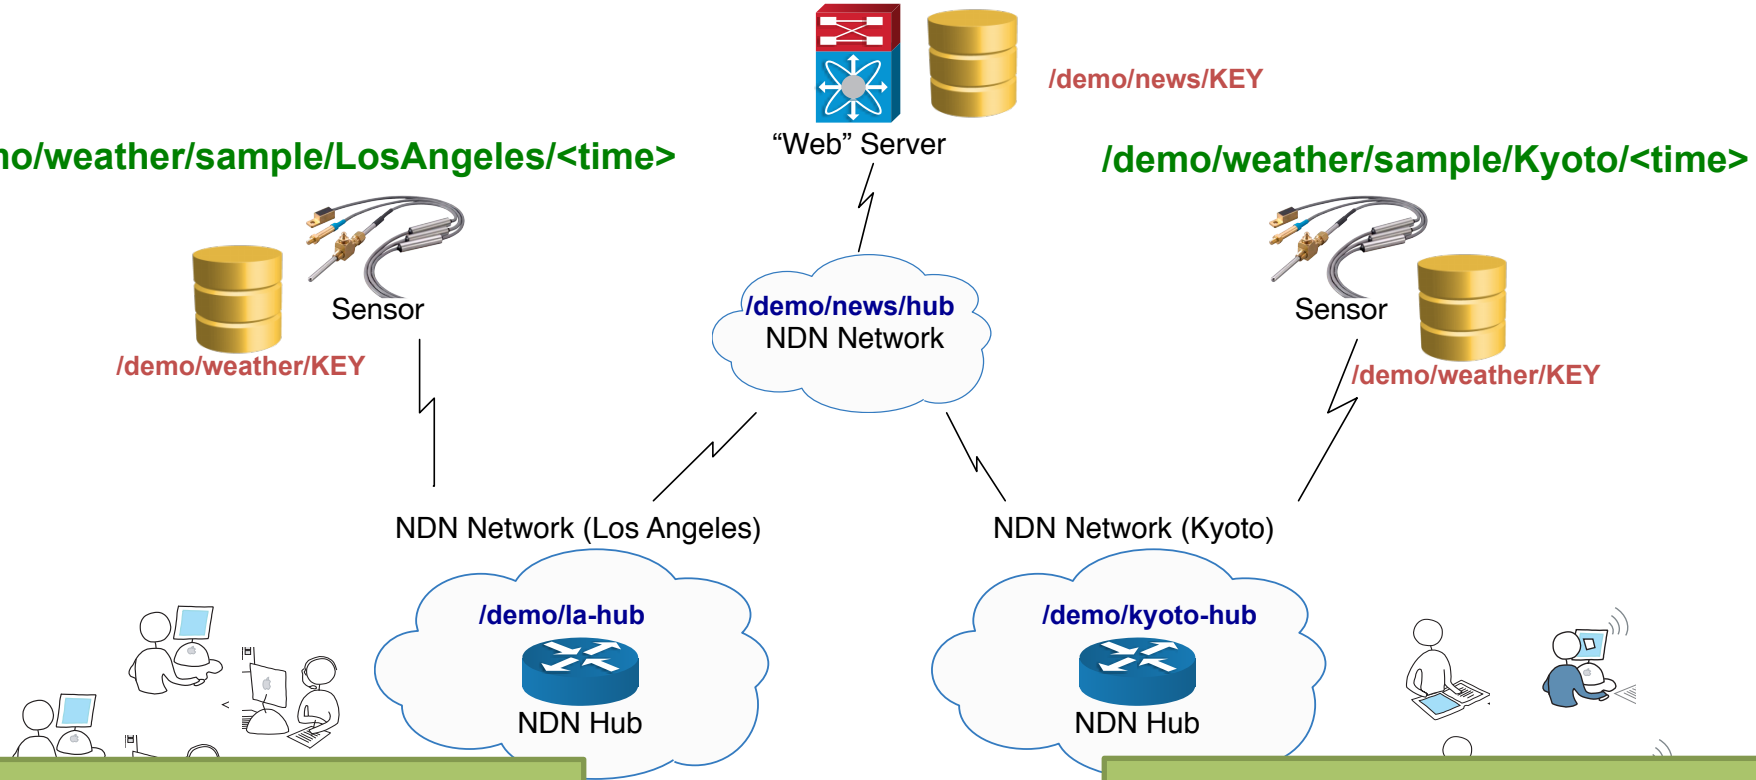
/demo/news/KEY

“Web” Server

o/weather/sample/LosAngeles/<time>

/demo/weather/sample/Kyoto/<time>

Sensor

/demo/weather/KEY

/demo/news/hub
NDN Network

Sensor

/demo/weather/KEY

NDN Network (Los Angeles)

NDN Network (Kyoto)

/demo/la-hub
NDN Hub

/demo/kyoto-hub
NDN Hub